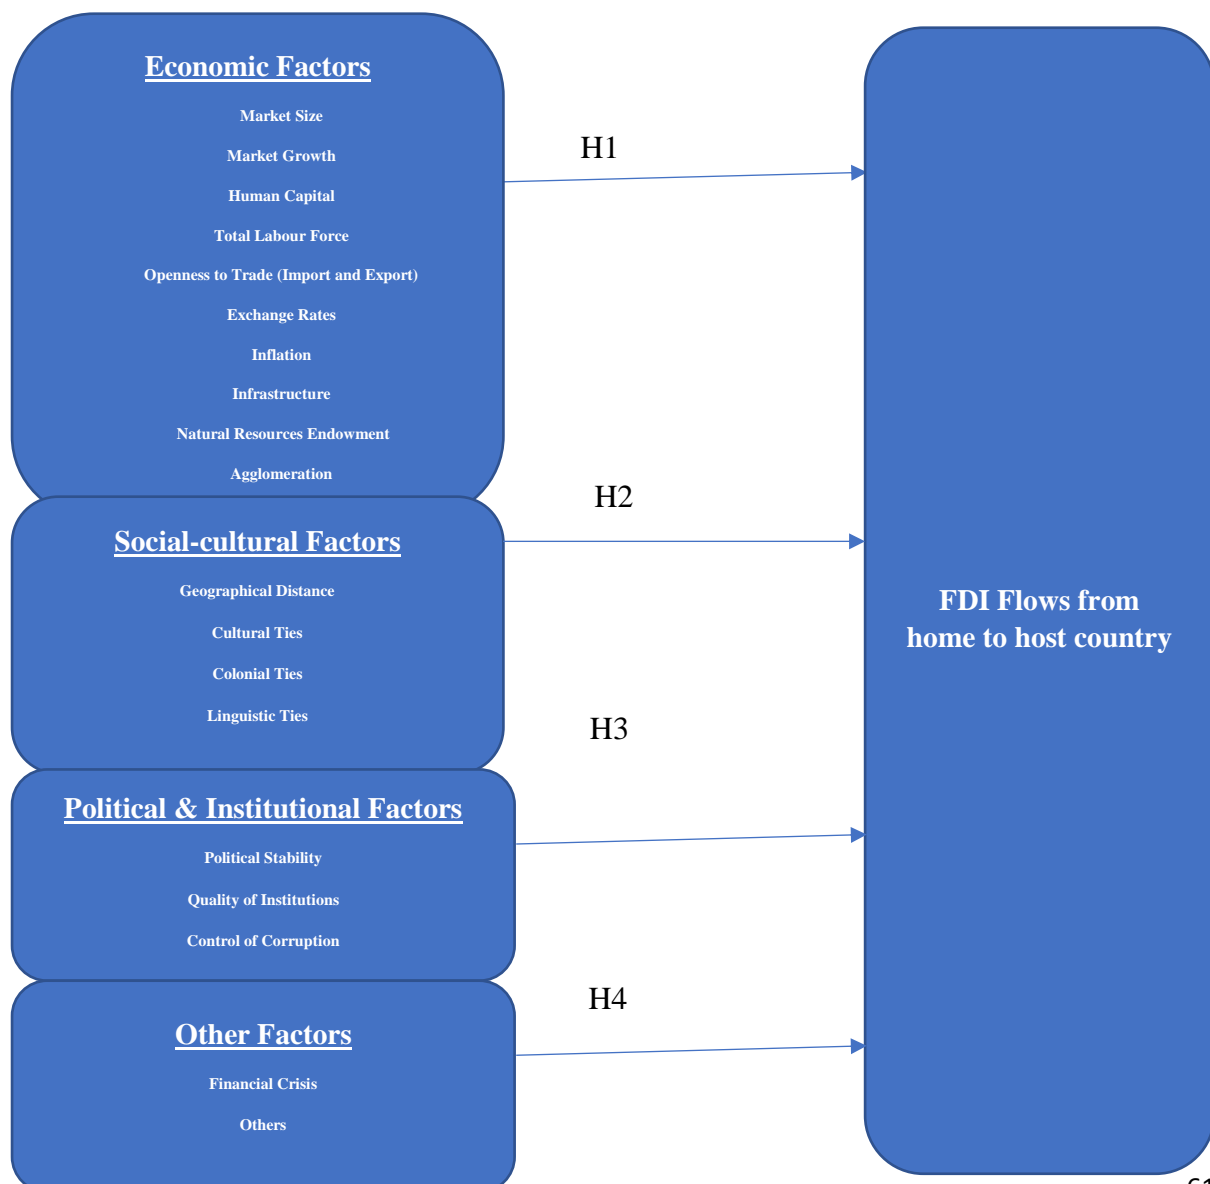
Economic Factors

Market Size

Market Growth

Human Capital

Total Labour Force

Openness to Trade (Import and Export)

Exchange Rates

Inflation

Infrastructure

Natural Resources Endowment

Agglomeration

H1

H2

Social-cultural Factors

Geographical Distance

Cultural Ties

Colonial Ties

Linguistic Ties

H3

Political & Institutional Factors

Political Stability

Quality of Institutions

Control of Corruption

H4

Other Factors

Financial Crisis

Others

FDI Flows from home to host country

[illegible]